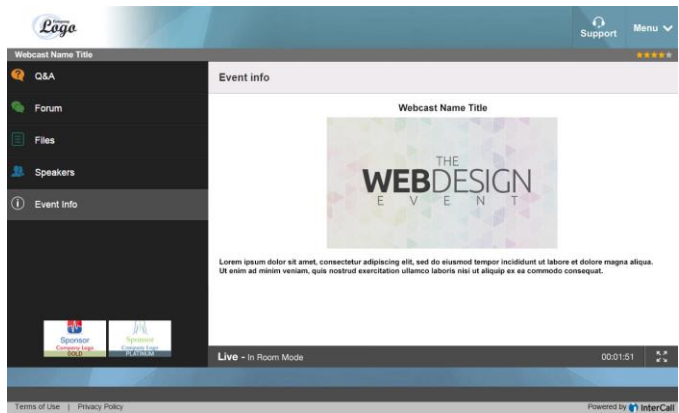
Company Logo

Support

Menu

Webcast Name Title

Q&A

Forum

Files

Speakers

Event Info

Event info

Webcast Name Title

THE
WEBDESIGN
E V E N T

Lorem ipsum dolor sit amet, consectetur adipiscing elit, sed do eiusmod tempor incididunt ut labore et dolore magna aliqua. Ut enim ad minim veniam, quis nostrud exercitation ullamco laboris nisi ut aliquip ex ea commodo consequat.

Sponsor
Company Logo
GOLD

Sponsor
Company Logo
PLATINUM

Live - In Room Mode

00:01:51

Terms of Use | Privacy Policy

Powered by InterCall